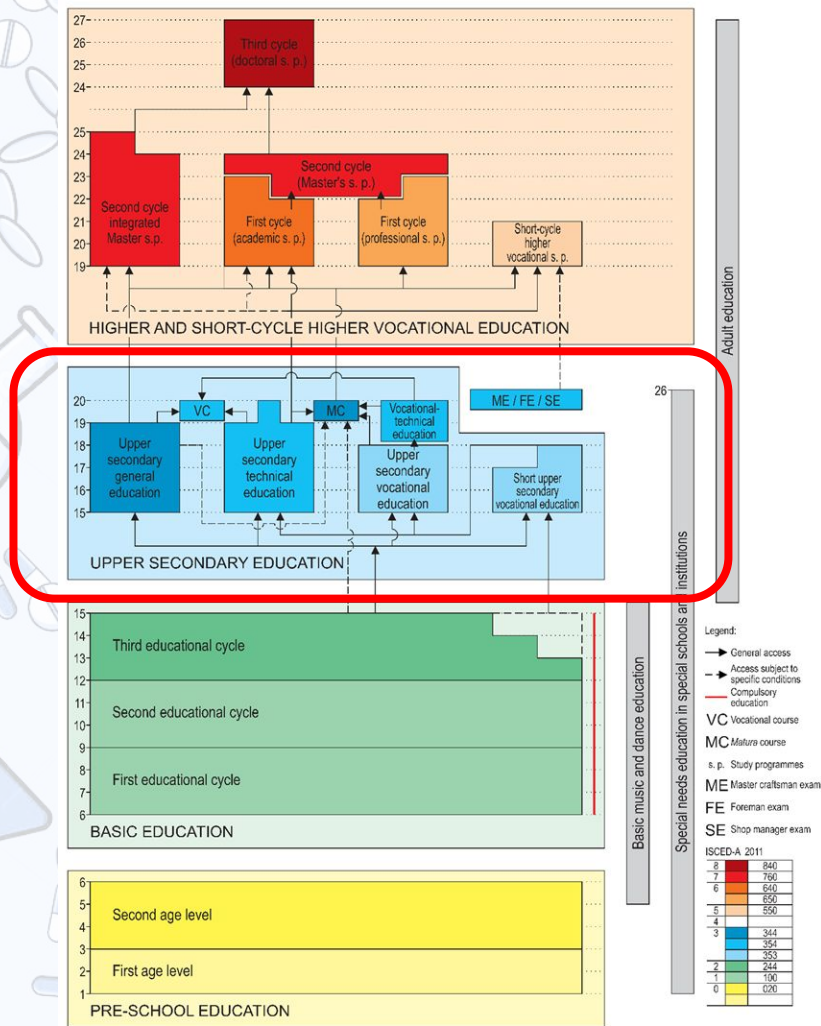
27
26
25
24
Third cycle
(doctoral s. p.)

25
24
23
22
21
20
19
Second cycle integrated Master s.p.

Second cycle
(Master's s. p.)

First cycle
(academic s. p.)

First cycle
(professional s. p.)

Short-cycle higher vocational s. p.

HIGHER AND SHORT-CYCLE HIGHER VOCATIONAL EDUCATION

Adult education

20
19
18
17
16
15
VC
MC
Vocational-technical education
ME / FE / SE
26
Upper secondary general education
Upper secondary technical education
Upper secondary vocational education
Short upper secondary vocational education

UPPER SECONDARY EDUCATION

15
14
13
12
11
10
9
8
7
6
Third educational cycle
Second educational cycle
First educational cycle
BASIC EDUCATION

Basic music and dance education
Special needs education in special schools and institutions

Legend:
General access
Access subject to specific conditions
Compulsory education
VC Vocational course
MC Matura course
s. p. Study programmes
ME Master craftsman exam
FE Foreman exam
SE Shop manager exam

ISCED-A 2011
| | |
|---|---|
| 8 | 840 |
| 7 | 760 |
| 6 | 640 |
| | 650 |
| 5 | 550 |
| 4 | |
| 3 | 344 |
| | 354 |
| | 353 |
| 2 | 244 |
| 1 | 100 |
| 0 | 020 |

6
5
4
3
2
1
Second age level
First age level
PRE-SCHOOL EDUCATION